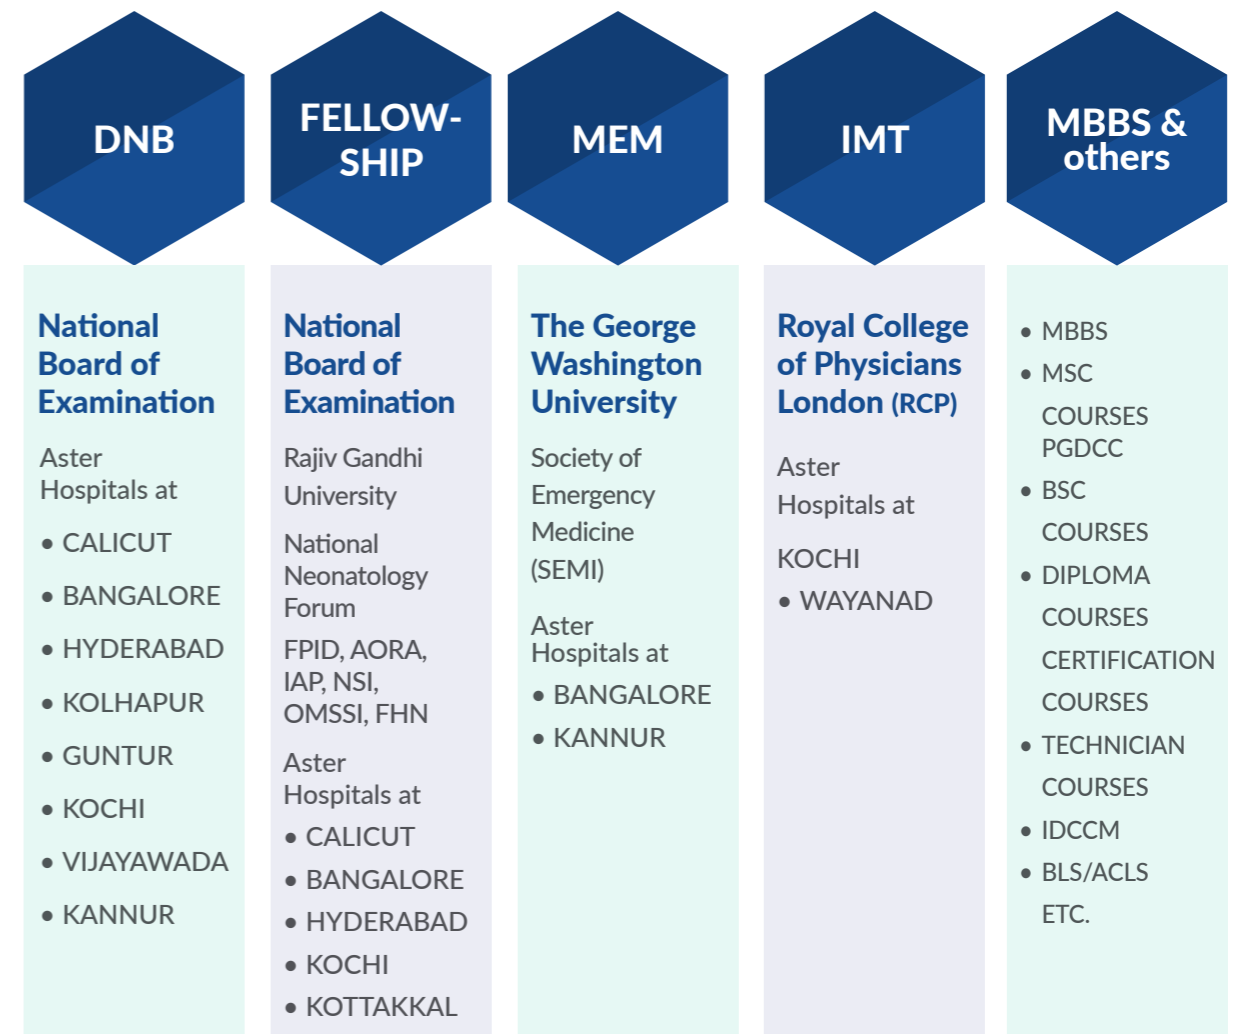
DNB

National Board of Examination

Aster Hospitals at

• CALICUT
• BANGALORE
• HYDERABAD
• KOLHAPUR
• GUNTUR
• KOCHI
• VIJAYAWADA
• KANNUR

FELLOW-SHIP

National Board of Examination

Rajiv Gandhi University

National Neonatology Forum

FPID, AORA, IAP, NSI, OMSSI, FHN

Aster Hospitals at

• CALICUT
• BANGALORE
• HYDERABAD
• KOCHI
• KOTTAKKAL

MEM

The George Washington University

Society of Emergency Medicine (SEMI)

Aster Hospitals at

• BANGALORE
• KANNUR

IMT

Royal College of Physicians London (RCP)

Aster Hospitals at

KOCHI
• WAYANAD

MBBS & others

• MBBS
• MSC COURSES PGDCC
• BSC COURSES
• DIPLOMA COURSES CERTIFICATION COURSES
• TECHNICIAN COURSES
• IDCCM
• BLS/ACLS ETC.